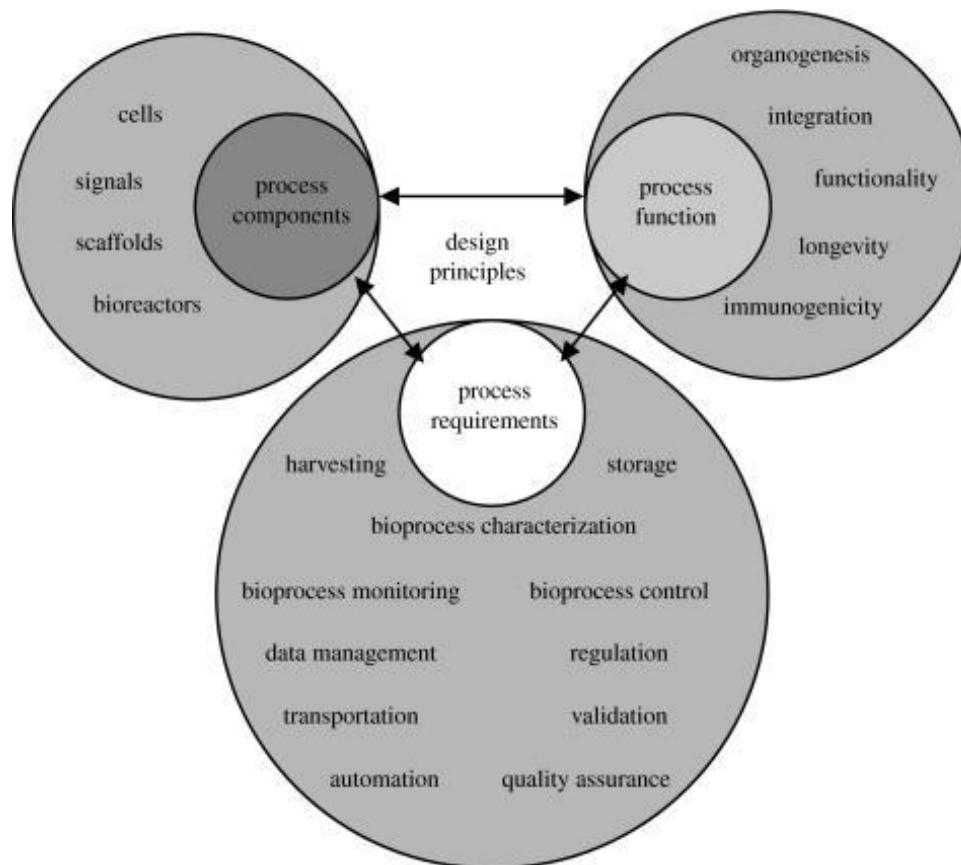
cells

signals

scaffolds

bioreactors

process components

organogenesis

integration

functionality

longevity

immunogenicity

process function

design principles

process requirements

harvesting

storage

bioprocess characterization

bioprocess monitoring

bioprocess control

data management

regulation

transportation

validation

automation

quality assurance